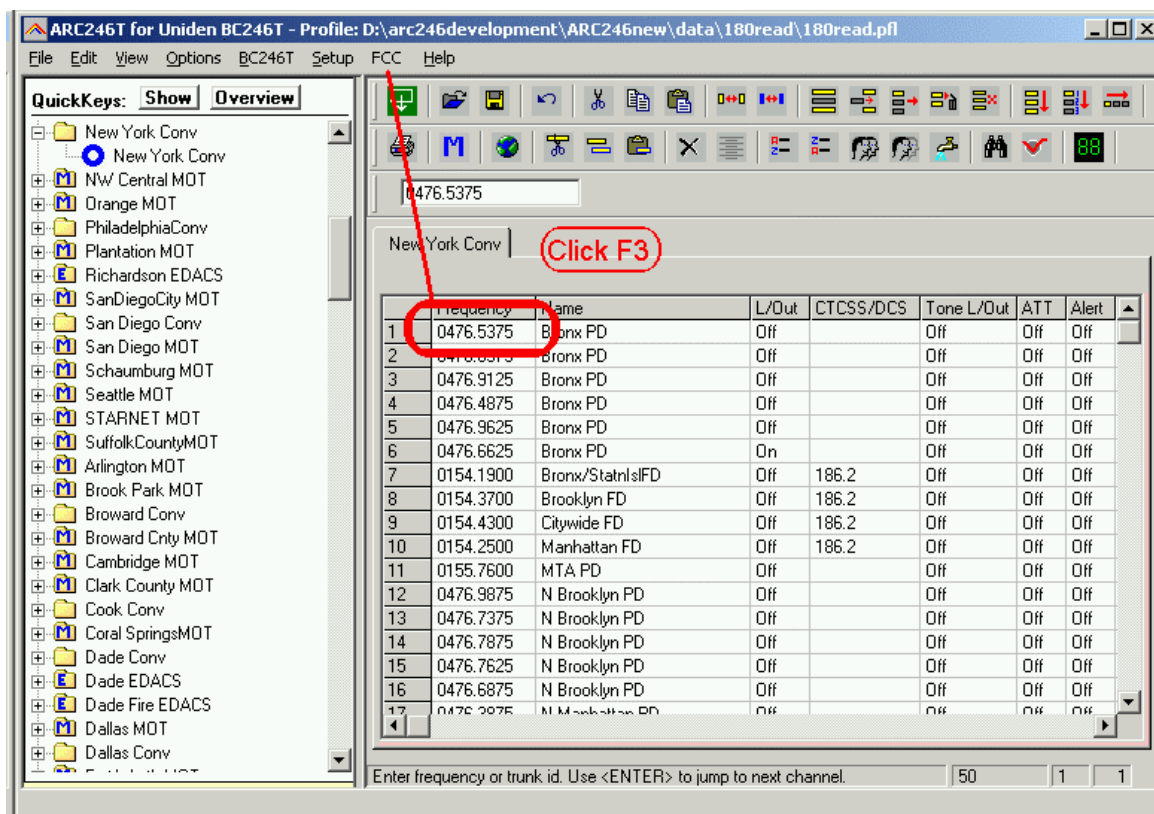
ARC246T for Uniden BC246T - Profile: D:\arc246development\ARC246new\data\180read\180read.pfl

File Edit View Options BC246T Setup FCC Help

QuickKeys: Show Overview

New York Conv
New York Conv
NW Central MOT
Orange MOT
PhiladelphiaConv
Plantation MOT
Richardson EDACS
SanDiegoCity MOT
San Diego Conv
San Diego MOT
Schaumburg MOT
Seattle MOT
STARNET MOT
SuffolkCountyMOT
Arlington MOT
Brook Park MOT
Broward Conv
Broward Cnty MOT
Cambridge MOT
Clark County MOT
Cook Conv
Coral SpringsMOT
Dade Conv
Dade EDACS
Dade Fire EDACS
Dallas MOT
Dallas Conv

88

0476.5375

New York Conv

Click F3

| | Frequency | Name | L/Out | CTCSS/DCS | Tone L/Out | ATT | Alert |
|---|---|---|---|---|---|---|---|
| 1 | 0476.5375 | Bronx PD | Off | | Off | Off | Off |
| 2 | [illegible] | Bronx PD | Off | | Off | Off | Off |
| 3 | 0476.9125 | Bronx PD | Off | | Off | Off | Off |
| 4 | 0476.4875 | Bronx PD | Off | | Off | Off | Off |
| 5 | 0476.9625 | Bronx PD | Off | | Off | Off | Off |
| 6 | 0476.6625 | Bronx PD | On | | Off | Off | Off |
| 7 | 0154.1900 | Bronx/StatnIsIFD | Off | 186.2 | Off | Off | Off |
| 8 | 0154.3700 | Brooklyn FD | Off | 186.2 | Off | Off | Off |
| 9 | 0154.4300 | Citywide FD | Off | 186.2 | Off | Off | Off |
| 10 | 0154.2500 | Manhattan FD | Off | 186.2 | Off | Off | Off |
| 11 | 0155.7600 | MTA PD | Off | | Off | Off | Off |
| 12 | 0476.9875 | N Brooklyn PD | Off | | Off | Off | Off |
| 13 | 0476.7375 | N Brooklyn PD | Off | | Off | Off | Off |
| 14 | 0476.7875 | N Brooklyn PD | Off | | Off | Off | Off |
| 15 | 0476.7625 | N Brooklyn PD | Off | | Off | Off | Off |
| 16 | 0476.6875 | N Brooklyn PD | Off | | Off | Off | Off |
| 17 | 0476.3875 | N Manhattan PD | Off | | Off | Off | Off |

Enter frequency or trunk id. Use <ENTER> to jump to next channel. 50 1 1